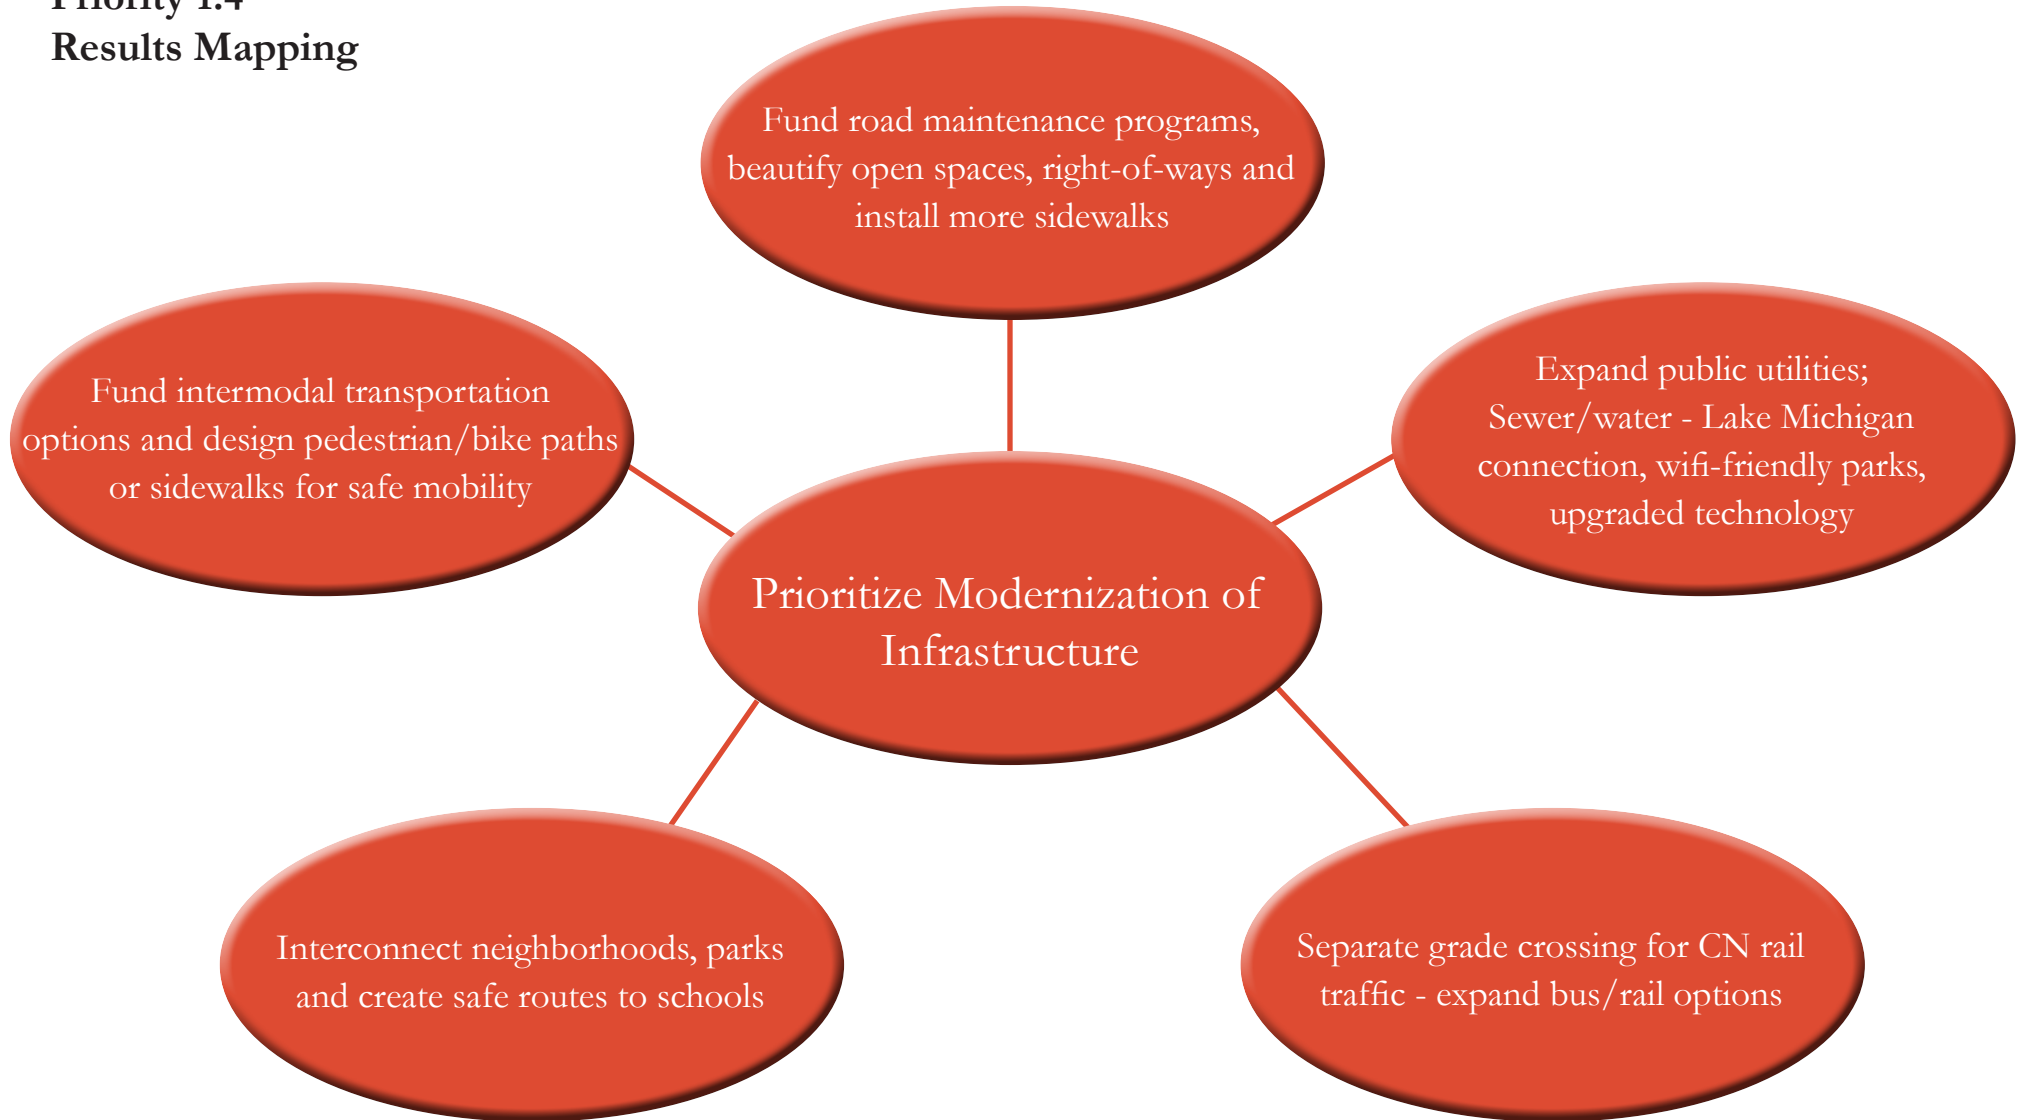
Priority 1.4
Results Mapping

Fund road maintenance programs, beautify open spaces, right-of-ways and install more sidewalks

Fund intermodal transportation options and design pedestrian/bike paths or sidewalks for safe mobility

Expand public utilities; Sewer/water - Lake Michigan connection, wifi-friendly parks, upgraded technology

Prioritize Modernization of Infrastructure

Interconnect neighborhoods, parks and create safe routes to schools

Separate grade crossing for CN rail traffic - expand bus/rail options